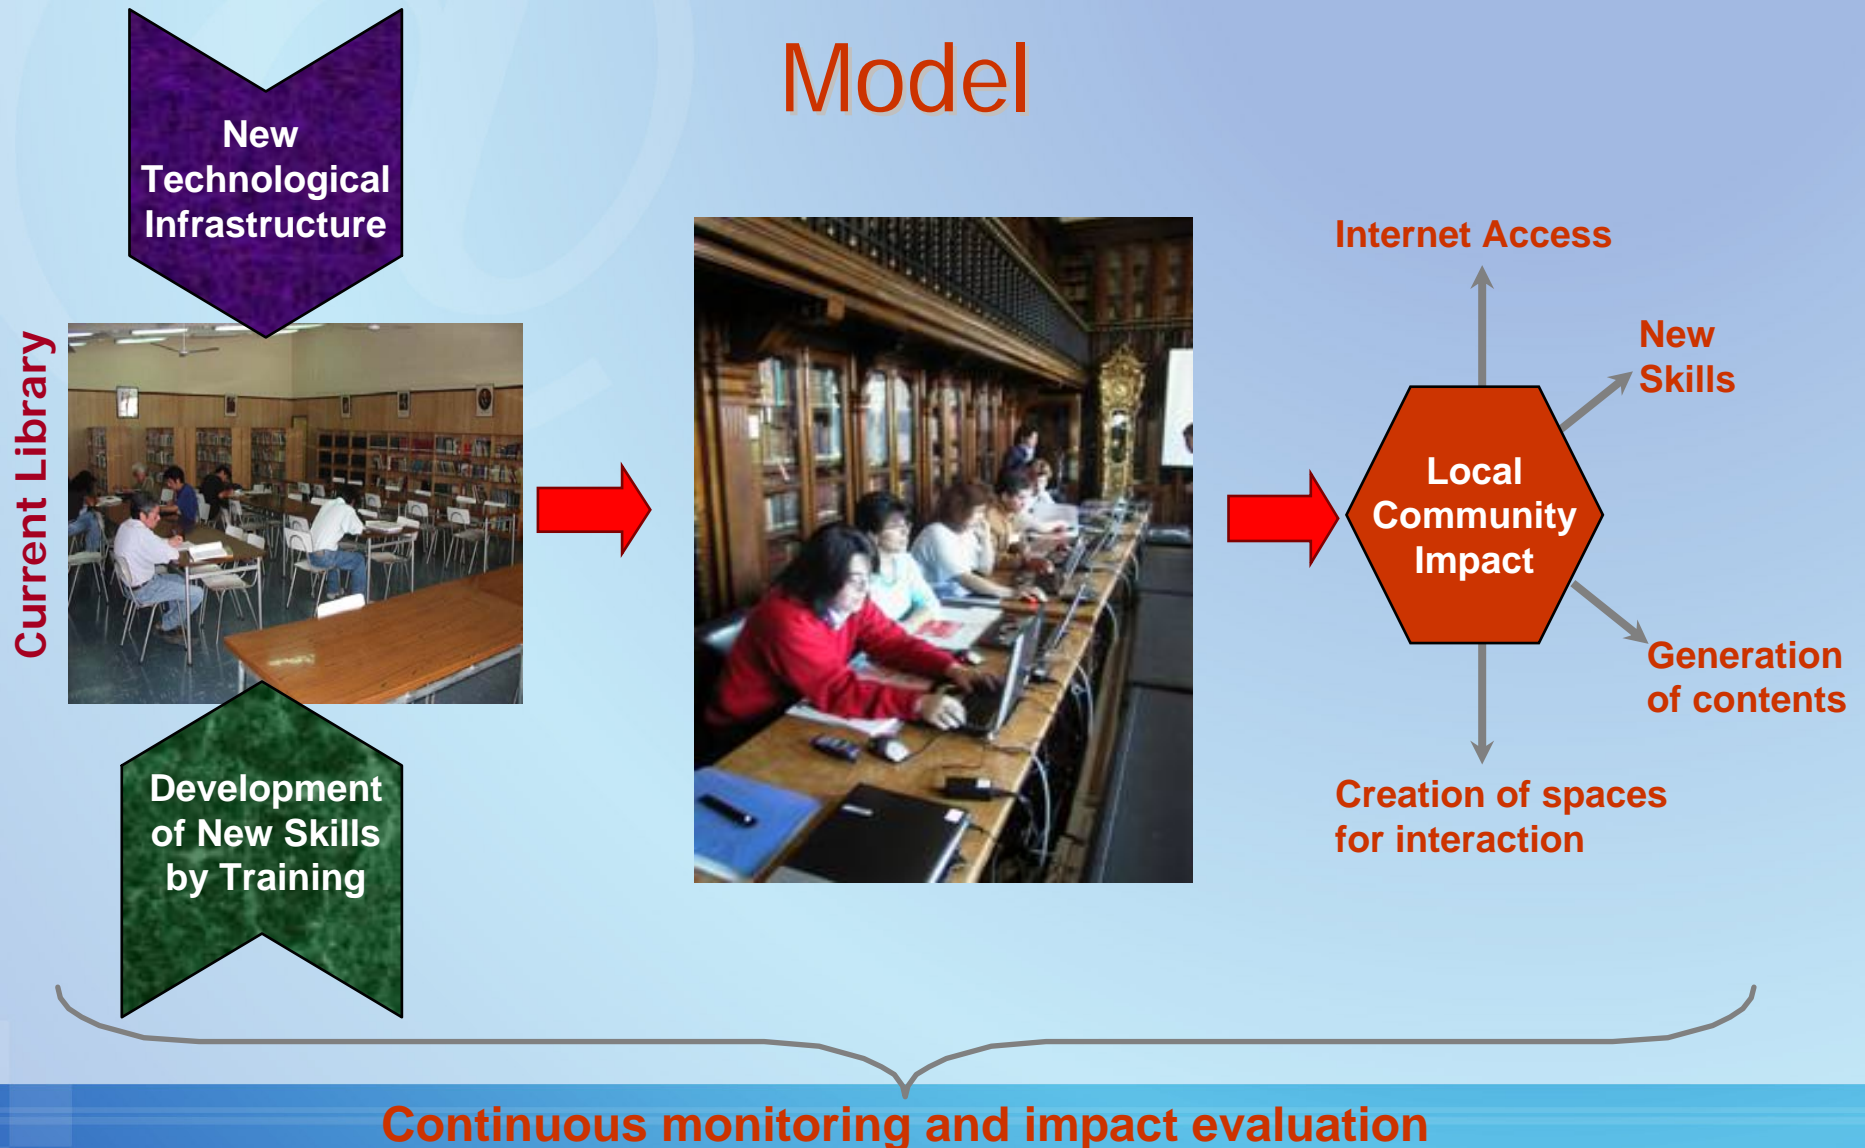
Model

New Technological Infrastructure

Current Library

Development of New Skills by Training

Internet Access

New Skills

Local Community Impact

Generation of contents

Creation of spaces for interaction

Continuous monitoring and impact evaluation